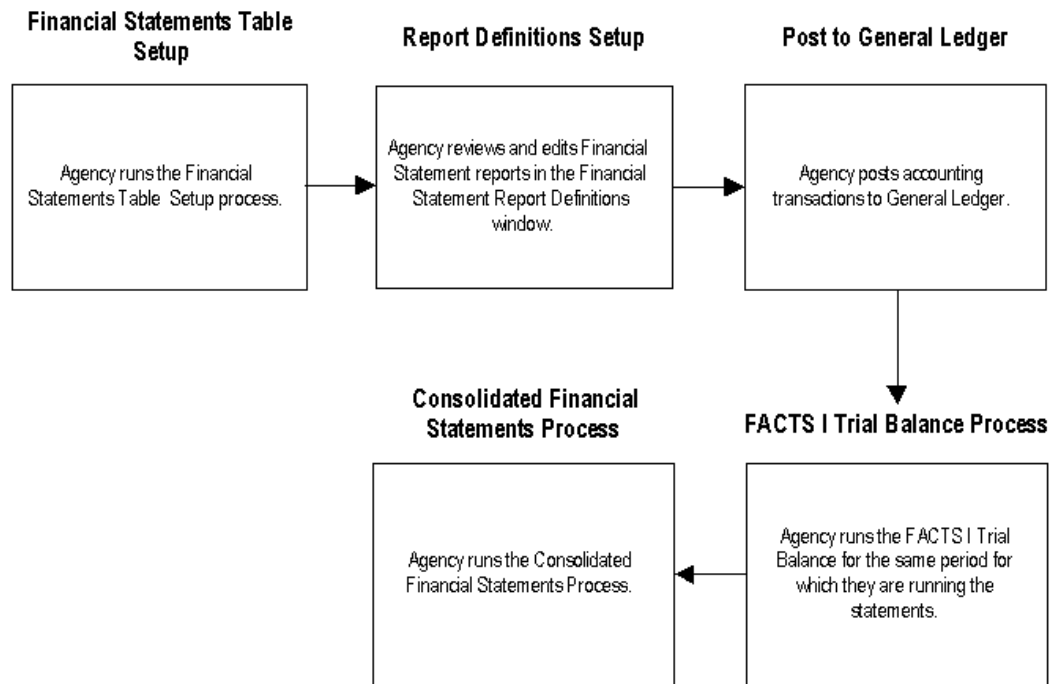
Financial Statements Table Setup

Agency runs the Financial Statements Table Setup process.

Report Definitions Setup

Agency reviews and edits Financial Statement reports in the Financial Statement Report Definitions window.

Post to General Ledger

Agency posts accounting transactions to General Ledger.

FACTS I Trial Balance Process

Agency runs the FACTS I Trial Balance for the same period for which they are running the statements.

Consolidated Financial Statements Process

Agency runs the Consolidated Financial Statements Process.